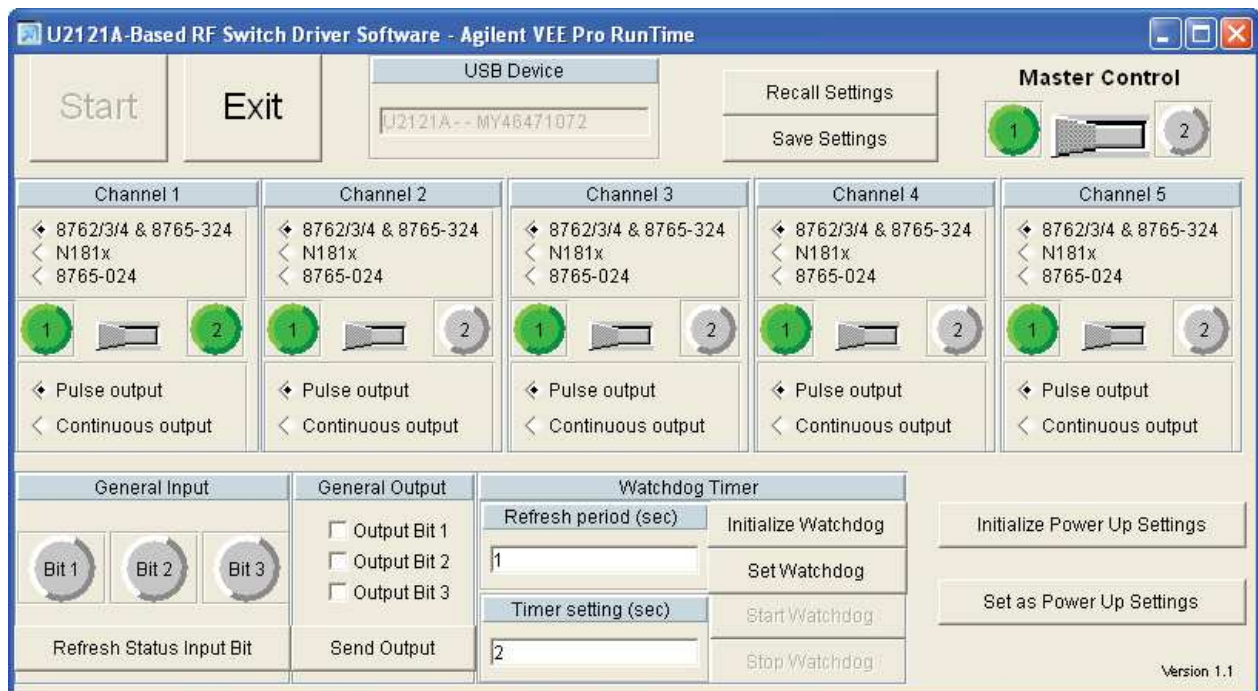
U2121A-Based RF Switch Driver Software - Agilent VEE Pro RunTime

Start
Exit

USB Device
U2121A - - MY46471072

Recall Settings
Save Settings

Master Control
1
2

Channel 1
8762/3/4 & 8765-324
N181x
8765-024
1
2
Pulse output
Continuous output

Channel 2
8762/3/4 & 8765-324
N181x
8765-024
1
2
Pulse output
Continuous output

Channel 3
8762/3/4 & 8765-324
N181x
8765-024
1
2
Pulse output
Continuous output

Channel 4
8762/3/4 & 8765-324
N181x
8765-024
1
2
Pulse output
Continuous output

Channel 5
8762/3/4 & 8765-324
N181x
8765-024
1
2
Pulse output
Continuous output

General Input
Bit 1
Bit 2
Bit 3
Refresh Status Input Bit

General Output
Output Bit 1
Output Bit 2
Output Bit 3
Send Output

Watchdog Timer
Refresh period (sec)
1
Timer setting (sec)
2
Initialize Watchdog
Set Watchdog
Start Watchdog
Stop Watchdog

Initialize Power Up Settings
Set as Power Up Settings

Version 1.1